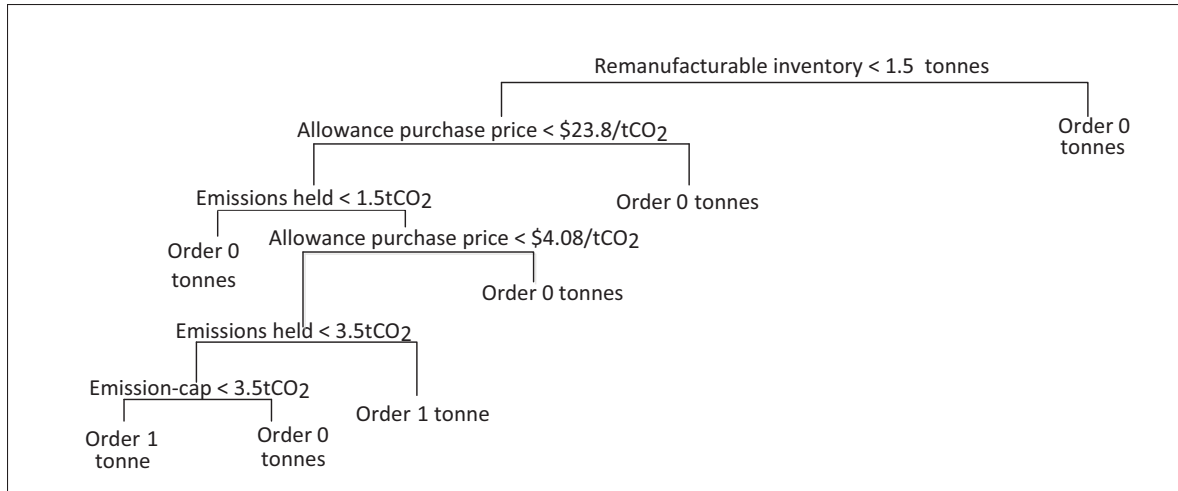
Remanufacturable inventory < 1.5 tonnes

Allowance purchase price < \$23.8/t$CO_2$

Order 0 tonnes

Emissions held < 1.5t$CO_2$

Order 0 tonnes

Order 0 tonnes

Allowance purchase price < \$4.08/t$CO_2$

Order 0 tonnes

Emissions held < 3.5t$CO_2$

Emission-cap < 3.5t$CO_2$

Order 1 tonne

Order 1 tonne

Order 0 tonnes